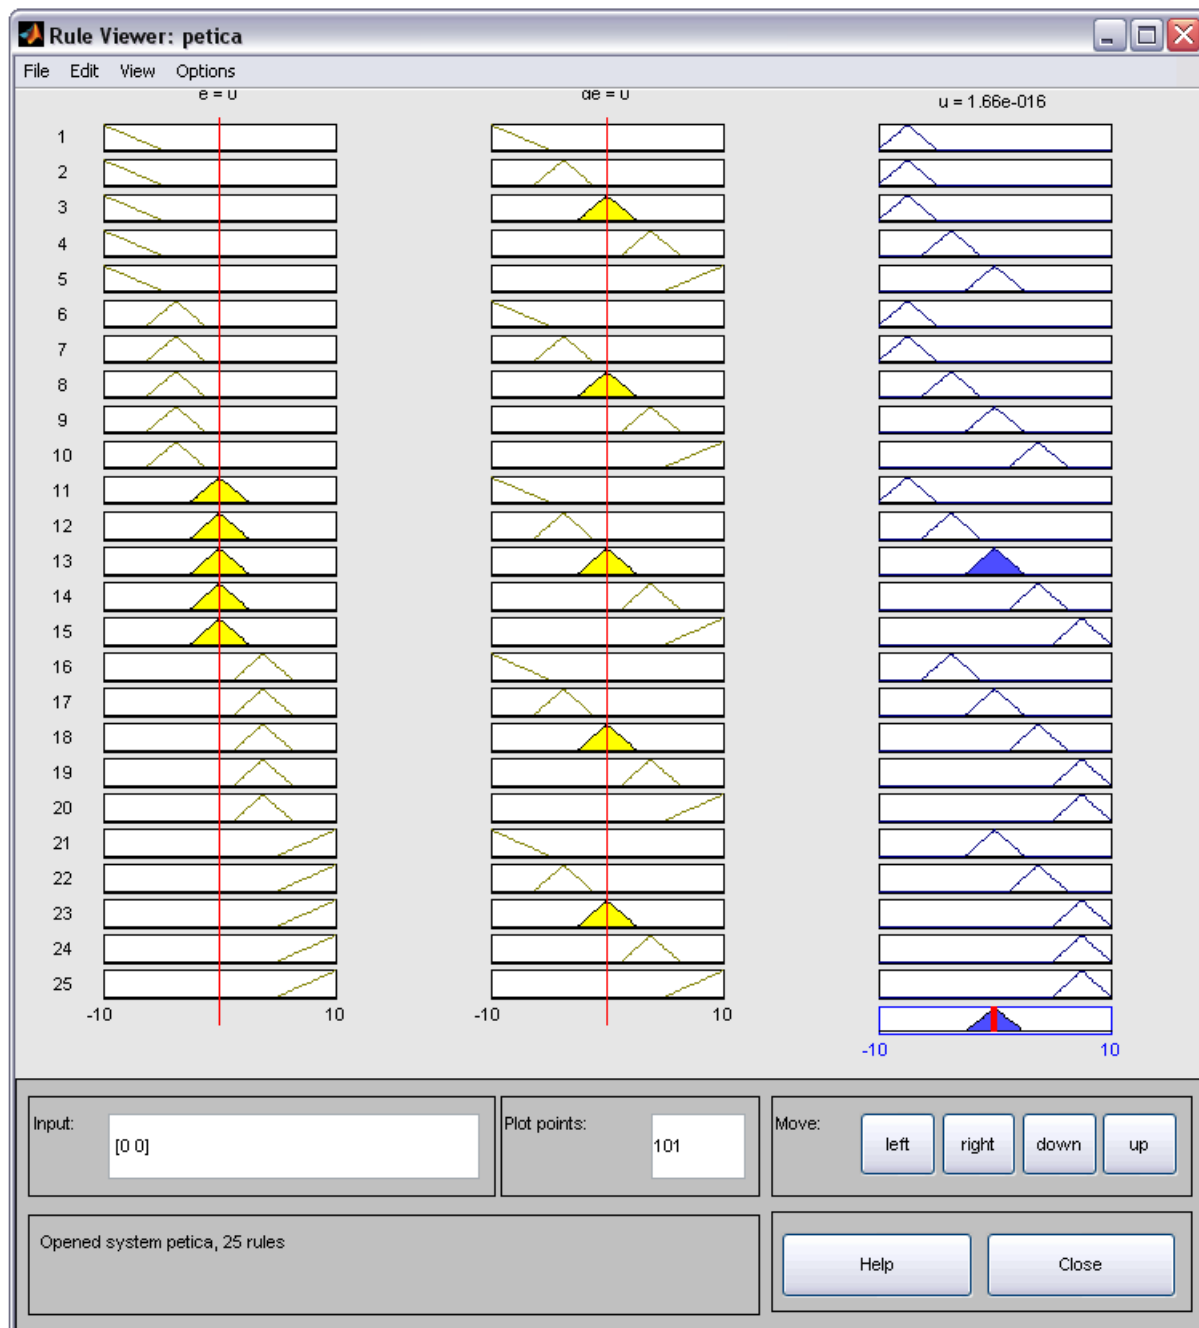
Rule Viewer: petica

File Edit View Options

e = 0

de = 0

u = 1.66e-016

1
2
3
4
5
6
7
8
9
10
11
12
13
14
15
16
17
18
19
20
21
22
23
24
25

-10 10

-10 10

-10 10

Input: [0 0]

Plot points: 101

Move: left right down up

Opened system petica, 25 rules

Help Close